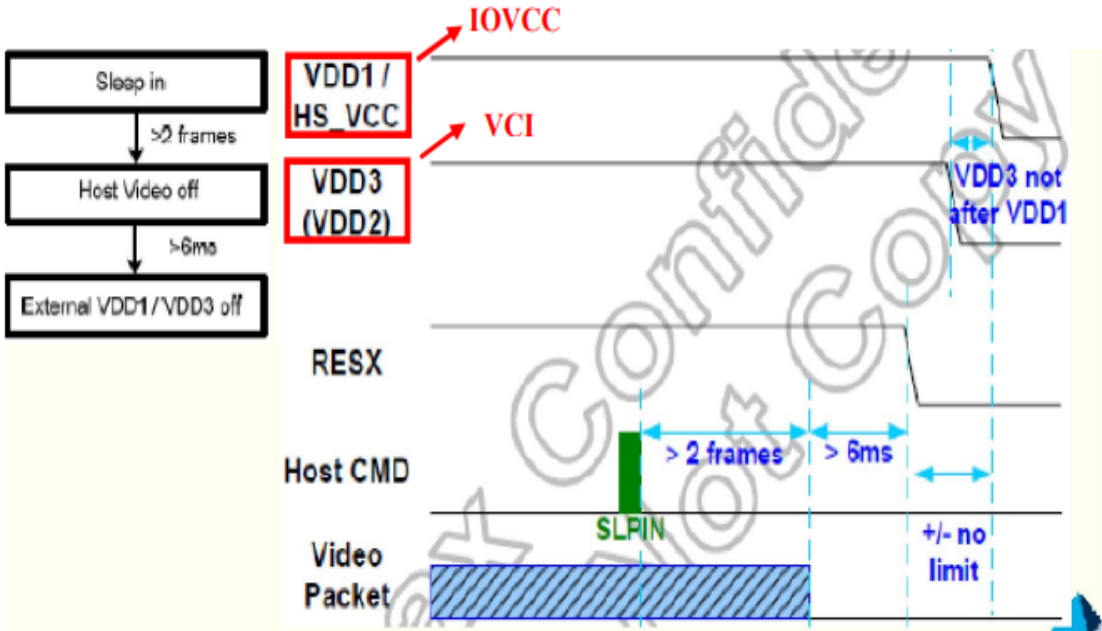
Sleep in

>2 frames

Host Video off

>6ms

External VDD1 / VDD3 off

IOVCC

VDD1 / HS_VCC

VCI

VDD3 (VDD2)

VDD3 not after VDD1

RESX

Host CMD

> 2 frames

> 6ms

SLPIN

Video Packet

+/- no limit

Confide
Not Copy